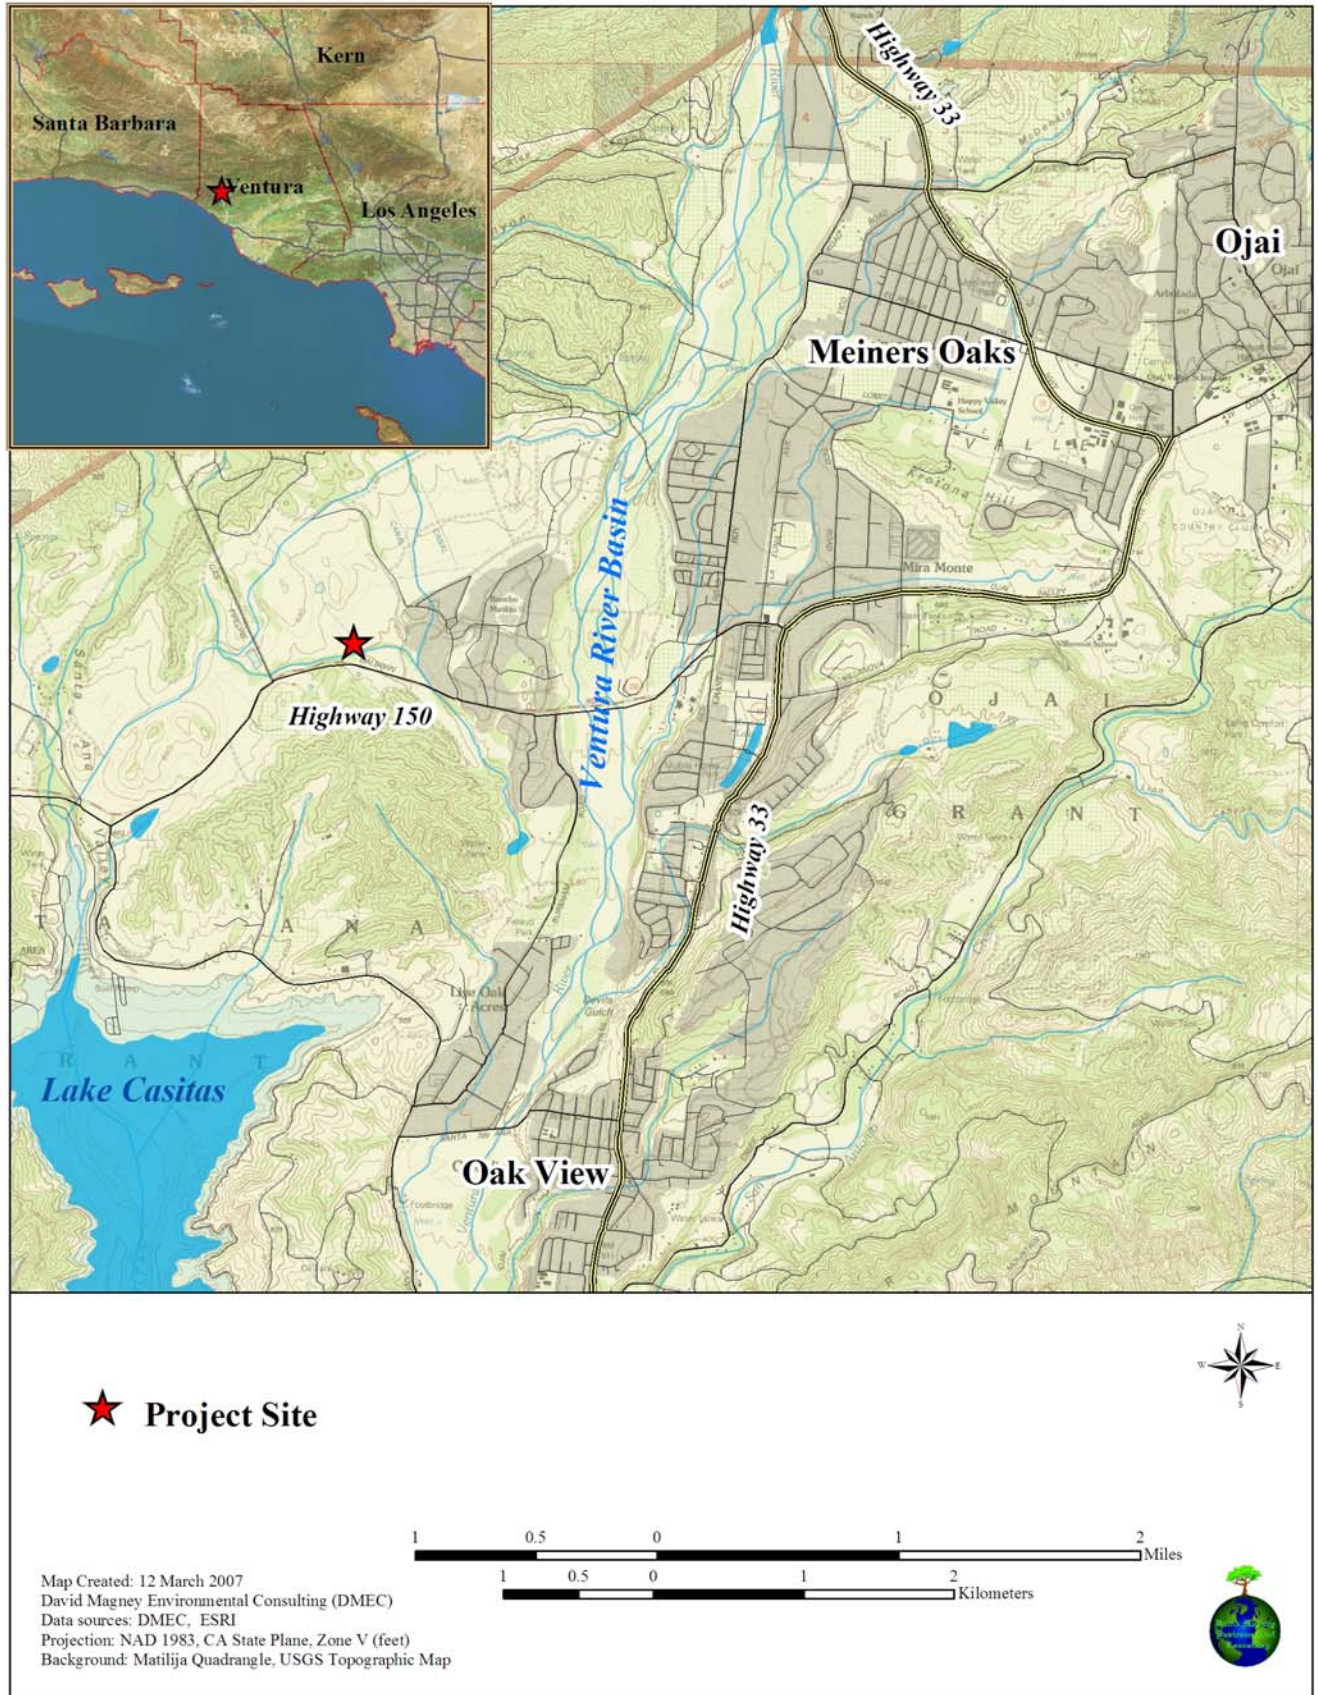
Kern
Santa Barbara
Ventura
Los Angeles

Highway 33
Ojai
Meiners Oaks
Ventura River Basin
Mira Monte
Highway 150
O J A I
G R A N T
Highway 33
A N A
Lake Casitas
R A N T
Oak View

Project Site

1 0.5 0 1 2 Miles
1 0.5 0 1 2 Kilometers

Map Created: 12 March 2007
David Magney Environmental Consulting (DMEC)
Data sources: DMEC, ESRI
Projection: NAD 1983, CA State Plane, Zone V (feet)
Background: Matilija Quadrangle, USGS Topographic Map